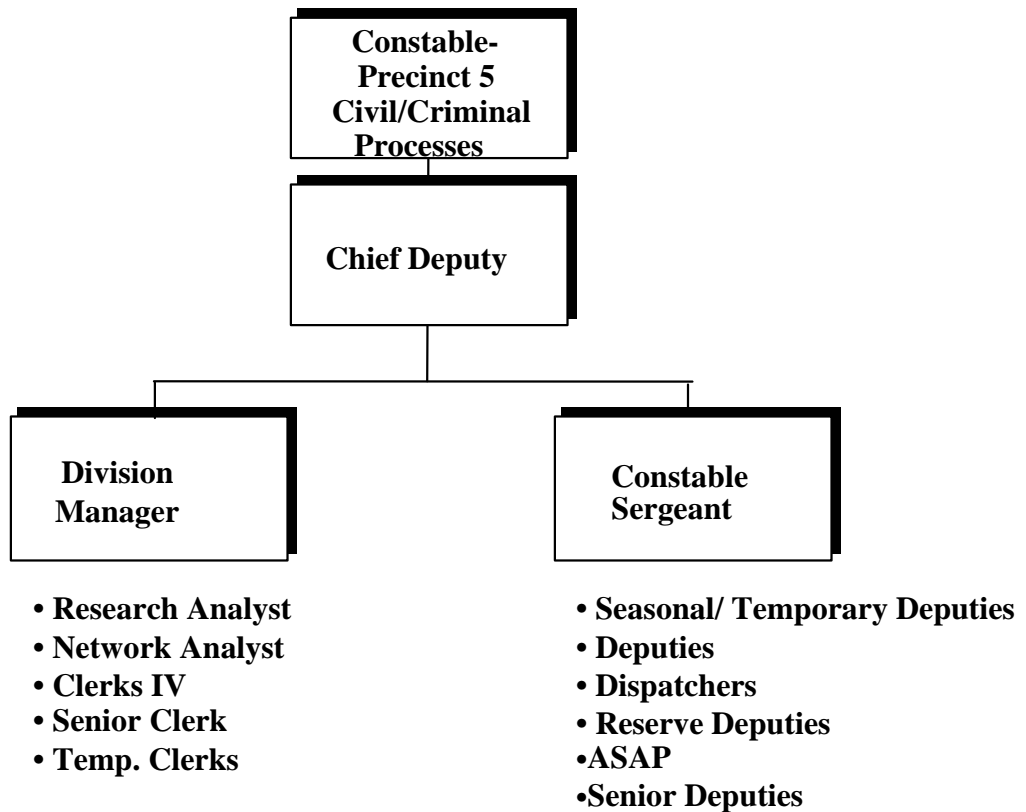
Constable-
Precinct 5
Civil/Criminal
Processes

Chief Deputy

Division
Manager

• Research Analyst
• Network Analyst
• Clerks IV
• Senior Clerk
• Temp. Clerks

Constable
Sergeant

• Seasonal/ Temporary Deputies
• Deputies
• Dispatchers
• Reserve Deputies
•ASAP
•Senior Deputies